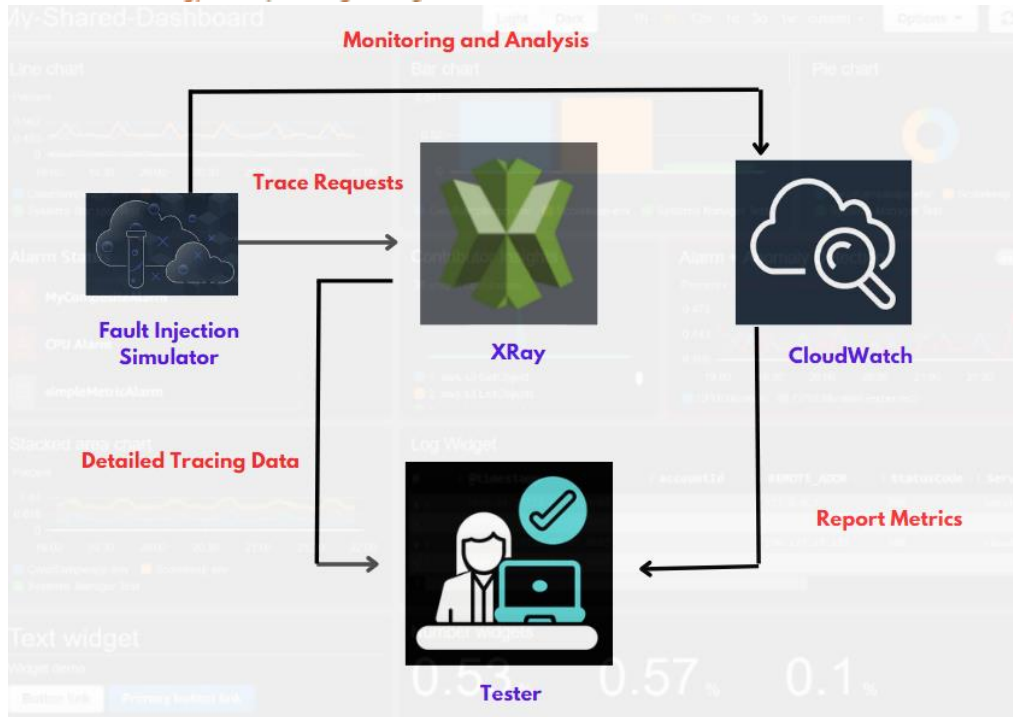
My-Shared-Dashboard

Light Dark Options

Monitoring and Analysis

Line chart

Bar chart

Pie chart

Trace Requests

Fault Injection Simulator

XRay

CloudWatch

Alarm Status

CPU Alarm

simpleMetricAlarm

Stacked area chart

Detailed Tracing Data

Log Widget

Report Metrics

Text widget

Number widgets

0.53 0.57 % 0.1 %

Tester